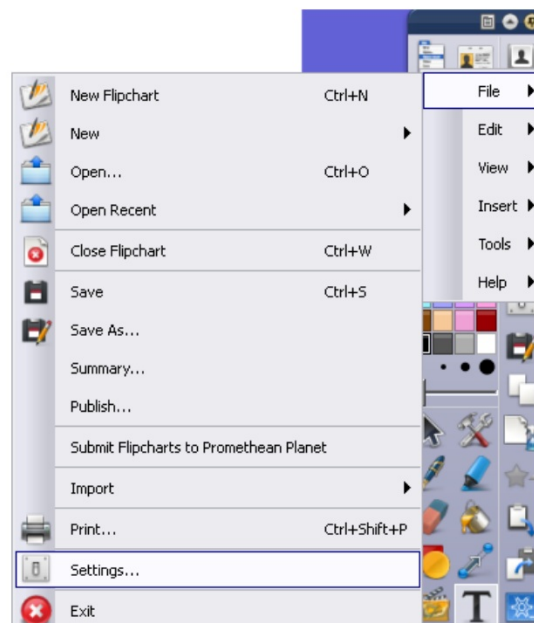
New Flipchart Ctrl+N
New
Open... Ctrl+O
Open Recent
Close Flipchart Ctrl+W
Save Ctrl+S
Save As...
Summary...
Publish...
Submit Flipcharts to Promethean Planet
Import
Print... Ctrl+Shift+P
Settings...
Exit

File
Edit
View
Insert
Tools
Help